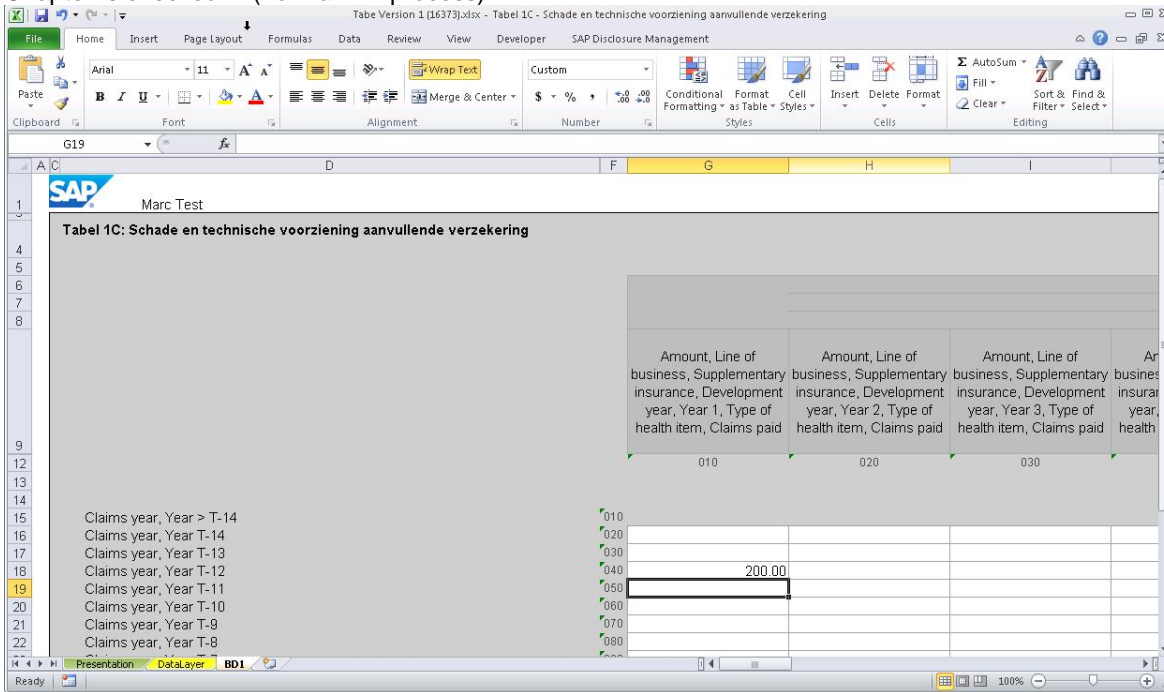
Tabe Version 1 (16373).xlsx - Tabel 1C - Schade en technische voorziening aanvullende verzekering

File | Home | Insert | Page Layout | Formulas | Data | Review | View | Developer | SAP Disclosure Management

Paste | Arial | 11 | Wrap Text | Merge & Center | Custom | Conditional Formatting | Format as Table | Cell Styles | Insert | Delete | Format | AutoSum | Fill | Clear | Sort & Filter | Find & Select

Clipboard | Font | Alignment | Number | Styles | Cells | Editing

G19

A | C | D | F | G | H | I

SAP

Marc Test

Tabel 1C: Schade en technische voorziening aanvullende verzekering

| | | Amount, Line of business, Supplementary insurance, Development year, Year 1, Type of health item, Claims paid | Amount, Line of business, Supplementary insurance, Development year, Year 2, Type of health item, Claims paid | Amount, Line of business, Supplementary insurance, Development year, Year 3, Type of health item, Claims paid | Ar busines insurar year, health |
|---|---|---|---|---|---|
| | | 010 | 020 | 030 | |
| Claims year, Year > T-14 | 010 | | | | |
| Claims year, Year T-14 | 020 | | | | |
| Claims year, Year T-13 | 030 | | | | |
| Claims year, Year T-12 | 040 | 200.00 | | | |
| Claims year, Year T-11 | 050 | | | | |
| Claims year, Year T-10 | 060 | | | | |
| Claims year, Year T-9 | 070 | | | | |
| Claims year, Year T-8 | 080 | | | | |

Presentation | DataLayer | BD1

Ready | 100%